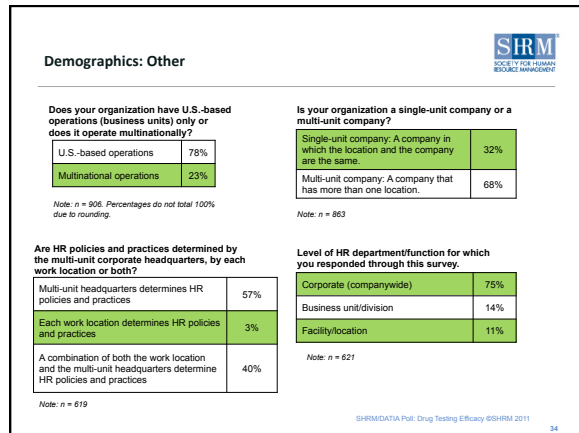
Demographics: Other

SHRM
SOCIETY FOR HUMAN RESOURCE MANAGEMENT

Does your organization have U.S.-based operations (business units) only or does it operate multinationally?

| | |
|---|---|
| U.S.-based operations | 78% |
| Multinational operations | 23% |

Note: n = 906. Percentages do not total 100% due to rounding.

Is your organization a single-unit company or a multi-unit company?

| | |
|---|---|
| Single-unit company: A company in which the location and the company are the same. | 32% |
| Multi-unit company: A company that has more than one location. | 68% |

Note: n = 863

Are HR policies and practices determined by the multi-unit corporate headquarters, by each work location or both?

| | |
|---|---|
| Multi-unit headquarters determines HR policies and practices | 57% |
| Each work location determines HR policies and practices | 3% |
| A combination of both the work location and the multi-unit headquarters determine HR policies and practices | 40% |

Note: n = 619

Level of HR department/function for which you responded through this survey.

| | |
|---|---|
| Corporate (companywide) | 75% |
| Business unit/division | 14% |
| Facility/location | 11% |

Note: n = 621

SHRM/DATIA Poll: Drug Testing Efficacy ©SHRM 2011

34